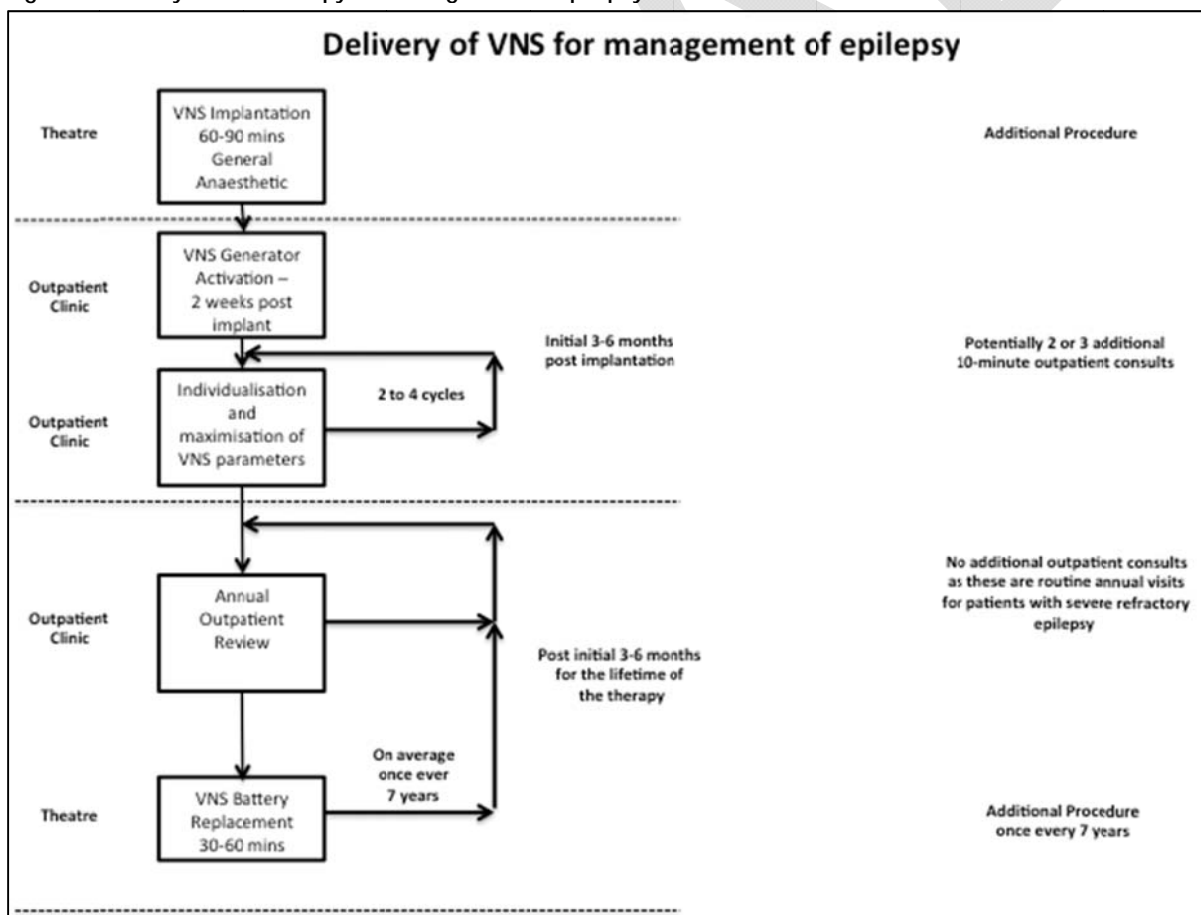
Delivery of VNS for management of epilepsy

Theatre

VNS Implantation 60-90 mins General Anaesthetic

Additional Procedure

Outpatient Clinic

VNS Generator Activation – 2 weeks post implant

Initial 3-6 months post implantation

Potentially 2 or 3 additional 10-minute outpatient consults

Outpatient Clinic

Individualisation and maximisation of VNS parameters

2 to 4 cycles

Outpatient Clinic

Annual Outpatient Review

No additional outpatient consults as these are routine annual visits for patients with severe refractory epilepsy

Post initial 3-6 months for the lifetime of the therapy

On average once ever 7 years

Theatre

VNS Battery Replacement 30-60 mins

Additional Procedure once every 7 years